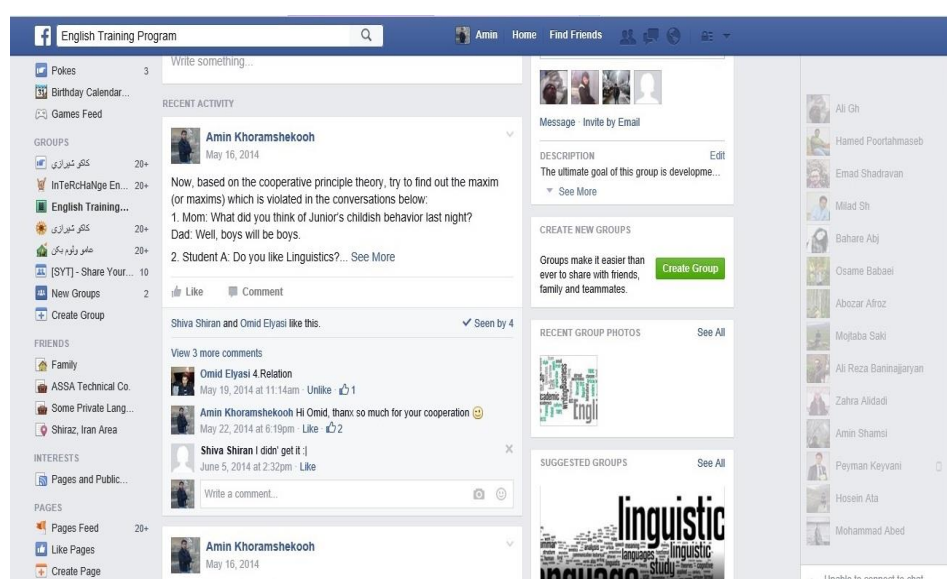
English Training Program

Amin Home Find Friends

Pokes 3
Birthday Calendar...
Games Feed

GROUPS
کنکو شیرازی 20+
InTeRcHaNge En... 20+
English Training...
کنکو شیرازی 20+
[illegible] 20+
[SYT] - Share Your... 10
New Groups 2
Create Group

FRIENDS
Family
ASSA Technical Co.
Some Private Lang...
Shiraz, Iran Area

INTERESTS
Pages and Public...

PAGES
Pages Feed 20+
Like Pages
Create Page

Write something...

RECENT ACTIVITY

Amin Khoramshekooh
May 16, 2014

Now, based on the cooperative principle theory, try to find out the maxim (or maxims) which is violated in the conversations below:
1. Mom: What did you think of Junior's childish behavior last night?
Dad: Well, boys will be boys.

2. Student A: Do you like Linguistics?... See More

Like Comment

Shiva Shiran and Omid Elyasi like this. Seen by 4

View 3 more comments

Omid Elyasi 4.Relation
May 19, 2014 at 11:14am · Unlike · 1

Amin Khoramshekooh Hi Omid, thanx so much for your cooperation
May 22, 2014 at 6:19pm · Like · 2

Shiva Shiran I didn' get it :|
June 5, 2014 at 2:32pm · Like

Write a comment...

Amin Khoramshekooh
May 16, 2014

Message · Invite by Email

DESCRIPTION Edit
The ultimate goal of this group is developme...
See More

CREATE NEW GROUPS
Groups make it easier than ever to share with friends, family and teammates.
Create Group

RECENT GROUP PHOTOS See All

SUGGESTED GROUPS See All
linguistic

Ali Gh
Hamed Poortahmaseb
Emad Shadravan
Milad Sh
Bahare Abj
Osame Babaei
Abozar Afroz
Mojtaba Saki
Ali Reza Baninajjaryan
Zahra Alidadi
Amin Shamsi
Peyman Keyvani
Hosein Ata
Mohammad Abed
Unable to connect to chat